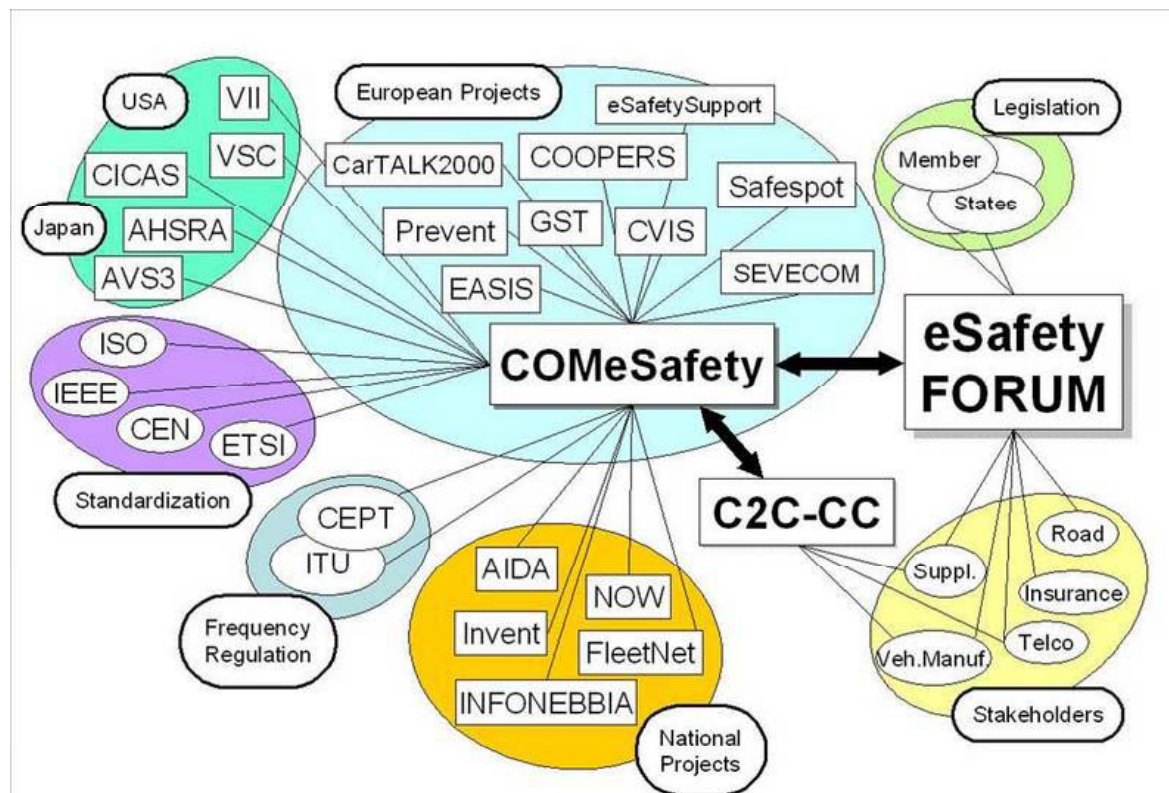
USA

VII

VSC

CICAS

Japan

AHSRA

AVS3

European Projects

eSafetySupport

CarTALK2000

COOPERS

Safespot

Prevent

GST

CVIS

SEVECOM

EASIS

Legislation

Member

Statec

eSafety FORUM

COMeSafety

ISO

IEEE

CEN

ETSI

Standardization

CEPT

ITU

Frequency Regulation

C2C-CC

AIDA

NOW

Invent

FleetNet

INFONEBBIA

National Projects

Road

Suppl.

Insurance

Telco

Veh.Manuf.

Stakeholders